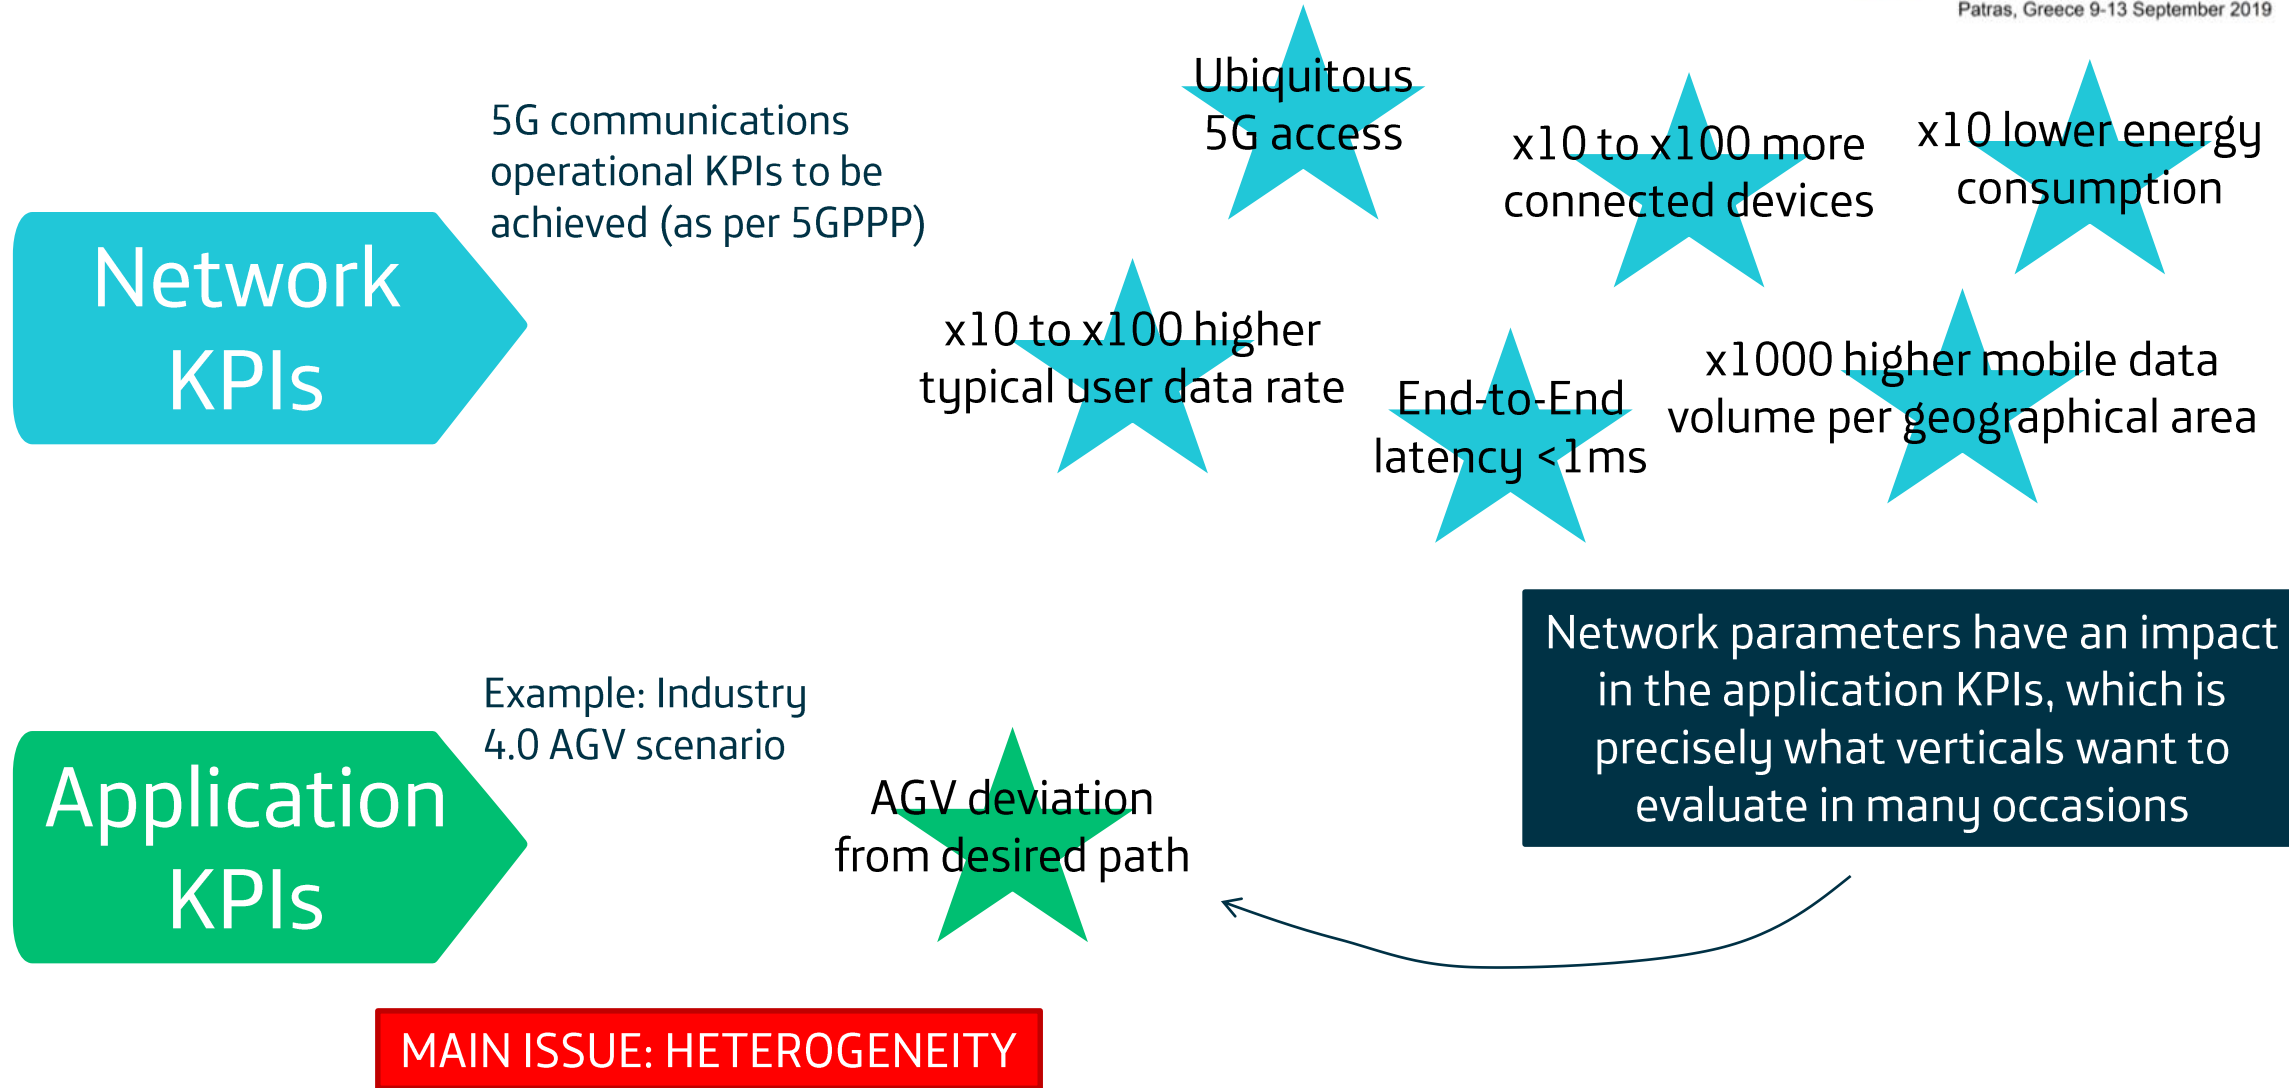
Patras, Greece 9-13 September 2019

Network KPIs

5G communications operational KPIs to be achieved (as per 5GPPP)

Ubiquitous 5G access

x10 to x100 more connected devices

x10 lower energy consumption

x10 to x100 higher typical user data rate

End-to-End latency <1ms

x1000 higher mobile data volume per geographical area

Network parameters have an impact in the application KPIs, which is precisely what verticals want to evaluate in many occasions

Application KPIs

Example: Industry 4.0 AGV scenario

AGV deviation from desired path

MAIN ISSUE: HETEROGENEITY